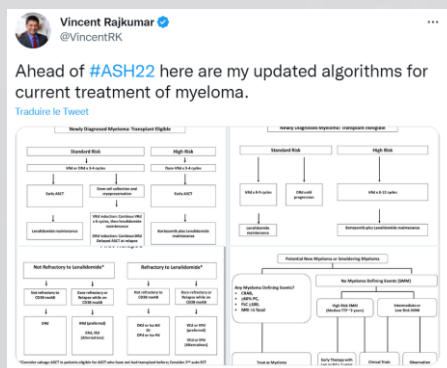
Vincent Rajkumar
@VincentRK

Ahead of #ASH22 here are my updated algorithms for current treatment of myeloma.

Traduire le Tweet

Newly Diagnosed Myeloma: Transplant Eligible

Standard Risk

High Risk

VRd or DRd x 3-4 cycles

Dara-VRd x 3-4 cycles

Early ASCT

Stem cell collection and cryopreservation

Early ASCT

VRd induction: Continue VRd x 8 cycles, then lenalidomide maintenance

Lenalidomide maintenance

VRd induction: Continue VRd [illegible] Delayed ASCT at relapse

Bortezomib plus Lenalidomide maintenance

Newly Diagnosed Myeloma: Transplant Ineligible

Standard Risk

High Risk

VRd x 8-9 cycles

DRd until progression

VRd x 8-12 cycles

Lenalidomide maintenance

Bortezomib plus Lenalidomide maintenance

Not Refractory to Lenalidomide*

Refractory to Lenalidomide*

Not refractory to CD38 mAB

Dara refractory or Relapse while on CD38 mAB

Not refractory to CD38 mAB

Dara refractory or Relapse while on CD38 mAB

DRd

KRd (preferred)

ERd, IRd (Alternatives)

DKd or Isa-Kd

DPd or Isa-Pd

SVd or KPd (preferred)

EPd or DPd (Alternatives)

Potential New Myeloma or Smoldering Myeloma

Any Myeloma Defining Events?
CRAB,
≥60% PC,
FLC ≥100,
MRI >1 focal

No Myeloma Defining Events (SMM)

High Risk SMM (Median TTP ~2 years)

Intermediate or Low Risk SMM

Treat as Myeloma

Early Therapy with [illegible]

Clinical Trials

Observation

*Consider salvage ASCT in patients eligible for ASCT who have not had transplant before; Consider 2nd auto SCT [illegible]